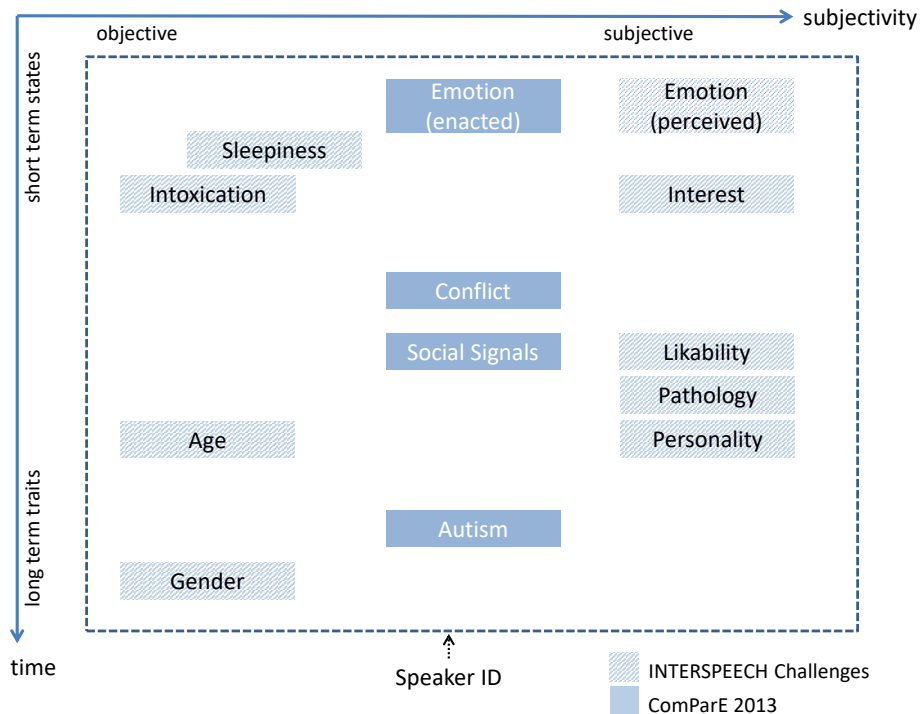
subjectivity

objective

subjective

short term states

Emotion (enacted)

Emotion (perceived)

Sleepiness

Intoxication

Interest

Conflict

Social Signals

Likability

Pathology

Age

Personality

Autism

Gender

long term traits

time

Speaker ID

INTERSPEECH Challenges

ComParE 2013